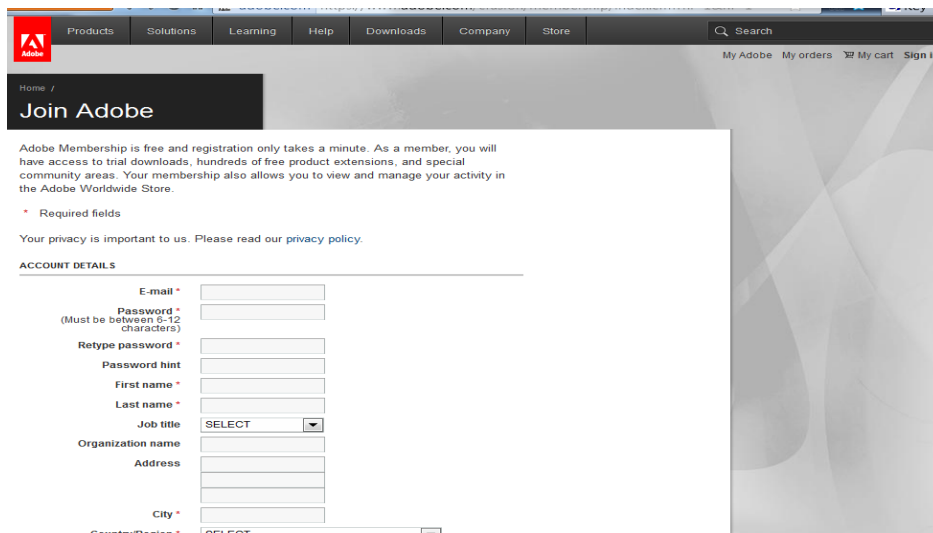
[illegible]

Adobe

Products Solutions Learning Help Downloads Company Store

Search

My Adobe My orders My cart Sign i

Home /

Join Adobe

Adobe Membership is free and registration only takes a minute. As a member, you will have access to trial downloads, hundreds of free product extensions, and special community areas. Your membership also allows you to view and manage your activity in the Adobe Worldwide Store.

* Required fields

Your privacy is important to us. Please read our privacy policy.

ACCOUNT DETAILS

E-mail *

Password * (Must be between 6-12 characters)

Retype password *

Password hint

First name *

Last name *

Job title SELECT

Organization name

Address

City *

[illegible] SELECT